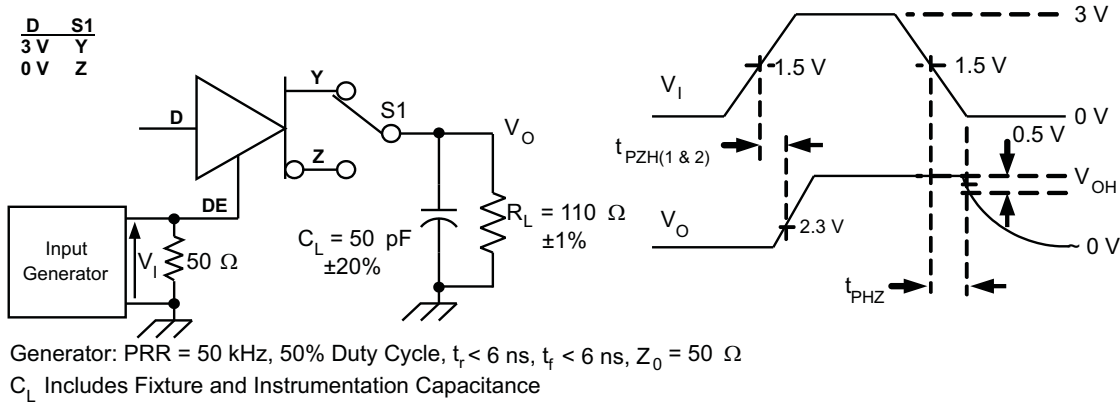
| D | S1 |
|---|---|
| 3 V | Y |
| 0 V | Z |

D
Y
S1
$V_O$
Z
DE
Input Generator
$V_I$
50 Ω
$C_L$ = 50 pF ±20%
$R_L$ = 110 Ω ±1%

3 V
$V_I$
1.5 V
1.5 V
0 V
$t_{PZH(1 \& 2)}$
0.5 V
$V_{OH}$
$V_O$
2.3 V
~ 0 V
$t_{PHZ}$

Generator: PRR = 50 kHz, 50% Duty Cycle, $t_r$ < 6 ns, $t_f$ < 6 ns, $Z_0$ = 50 Ω
$C_L$ Includes Fixture and Instrumentation Capacitance